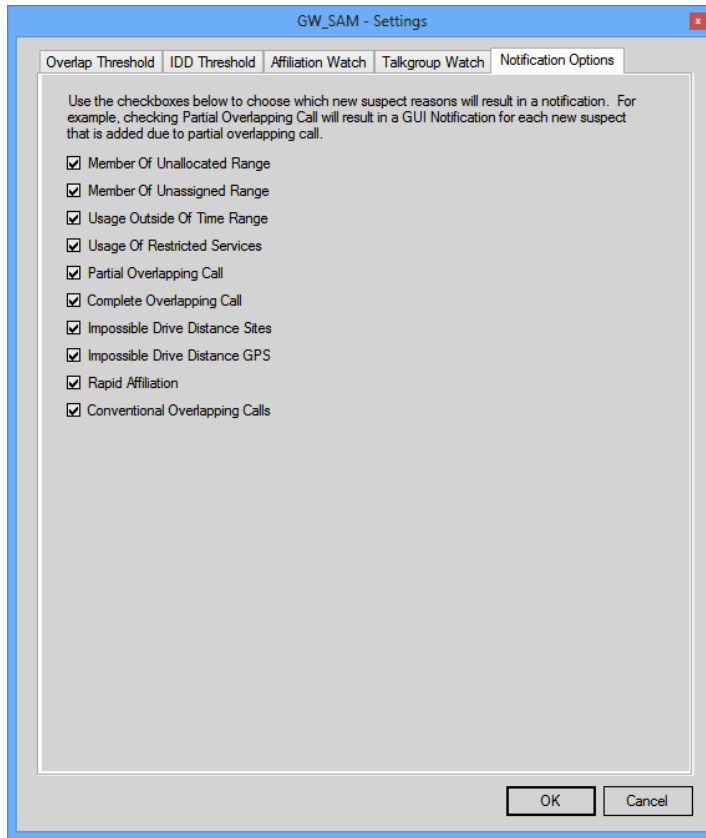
GW_SAM - Settings

Overlap Threshold | IDD Threshold | Affiliation Watch | Talkgroup Watch | Notification Options

Use the checkboxes below to choose which new suspect reasons will result in a notification. For example, checking Partial Overlapping Call will result in a GUI Notification for each new suspect that is added due to partial overlapping call.

☑ Member Of Unallocated Range
☑ Member Of Unassigned Range
☑ Usage Outside Of Time Range
☑ Usage Of Restricted Services
☑ Partial Overlapping Call
☑ Complete Overlapping Call
☑ Impossible Drive Distance Sites
☑ Impossible Drive Distance GPS
☑ Rapid Affiliation
☑ Conventional Overlapping Calls

OK
Cancel